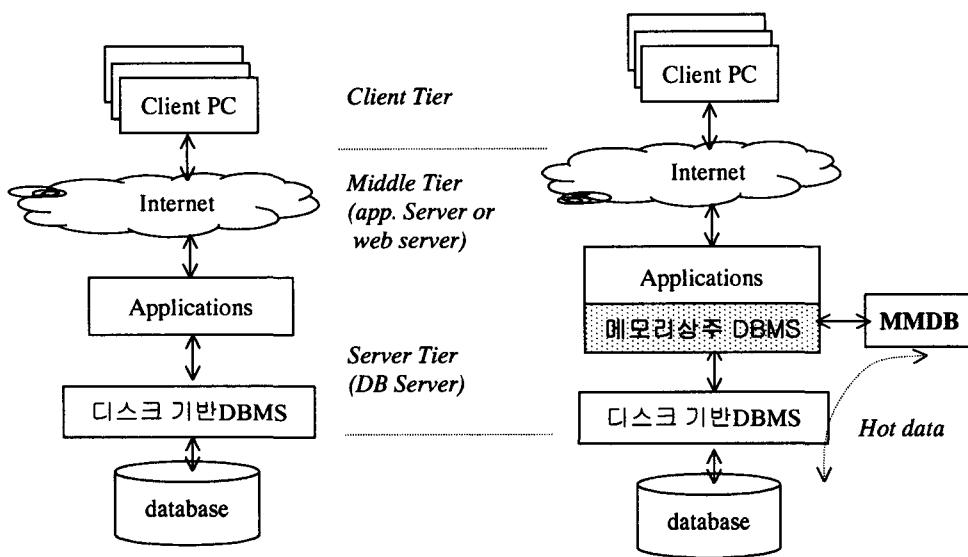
Client PC

Internet

Applications

디스크 기반DBMS

database

Client Tier

Middle Tier
(app. Server or
web server)

Server Tier
(DB Server)

Client PC

Internet

Applications

메모리상주 DBMS

MMDB

디스크 기반DBMS

Hot data

database